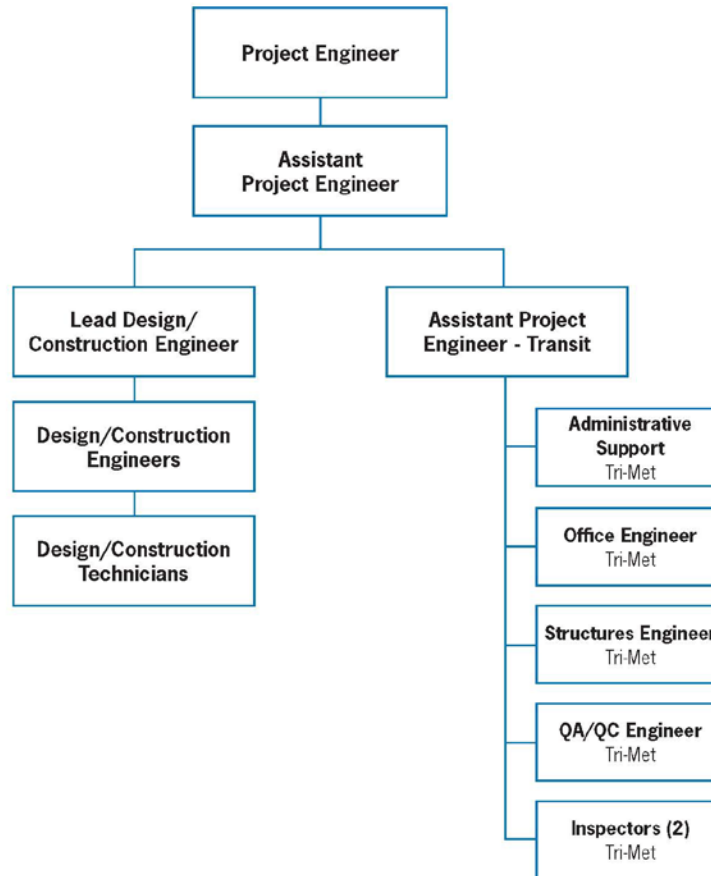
Project Engineer

Assistant Project Engineer

Lead Design/ Construction Engineer

Design/Construction Engineers

Design/Construction Technicians

Assistant Project Engineer - Transit

Administrative Support
Tri-Met

Office Engineer
Tri-Met

Structures Engineer
Tri-Met

QA/QC Engineer
Tri-Met

Inspectors (2)
Tri-Met